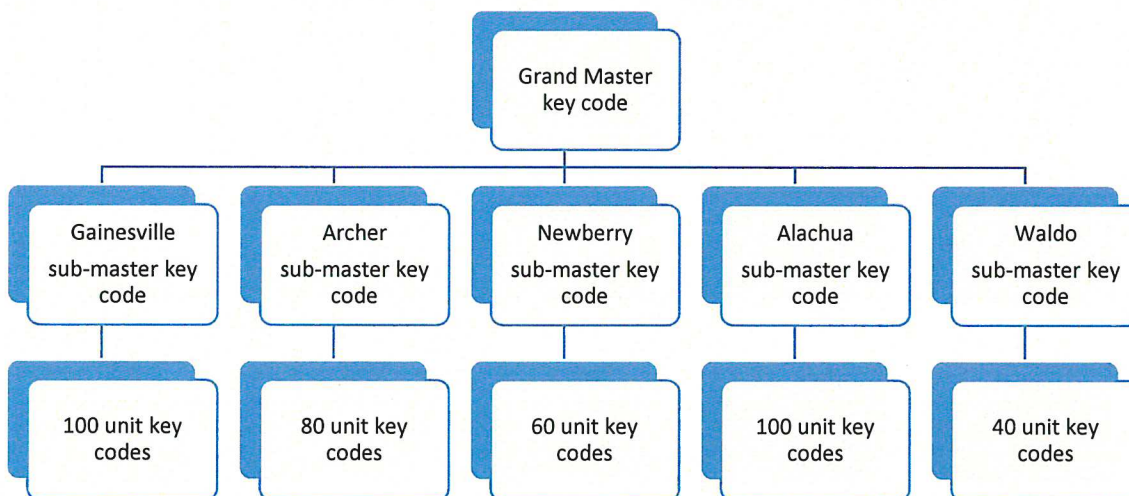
Grand Master key code

Gainesville sub-master key code

Archer sub-master key code

Newberry sub-master key code

Alachua sub-master key code

Waldo sub-master key code

100 unit key codes

80 unit key codes

60 unit key codes

100 unit key codes

40 unit key codes